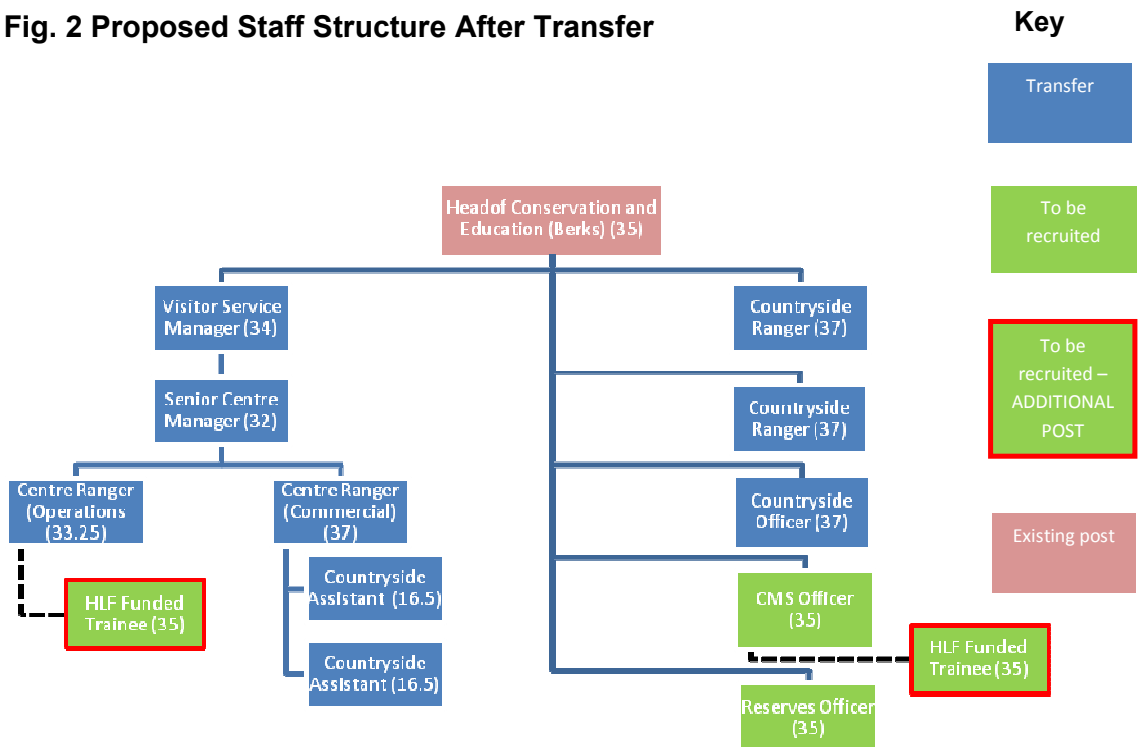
Fig. 2 Proposed Staff Structure After Transfer

Key

Transfer

To be recruited

To be recruited – ADDITIONAL POST

Existing post

Headof Conservation and Education (Berks) (35)

Visitor Service Manager (34)

Senior Centre Manager (32)

Centre Ranger (Operations (33.25)

Centre Ranger (Commercial) (37)

HLF Funded Trainee (35)

Countryside Assistant (16.5)

Countryside Assistant (16.5)

Countryside Ranger (37)

Countryside Ranger (37)

Countryside Officer (37)

CMS Officer (35)

HLF Funded Trainee (35)

Reserves Officer (35)